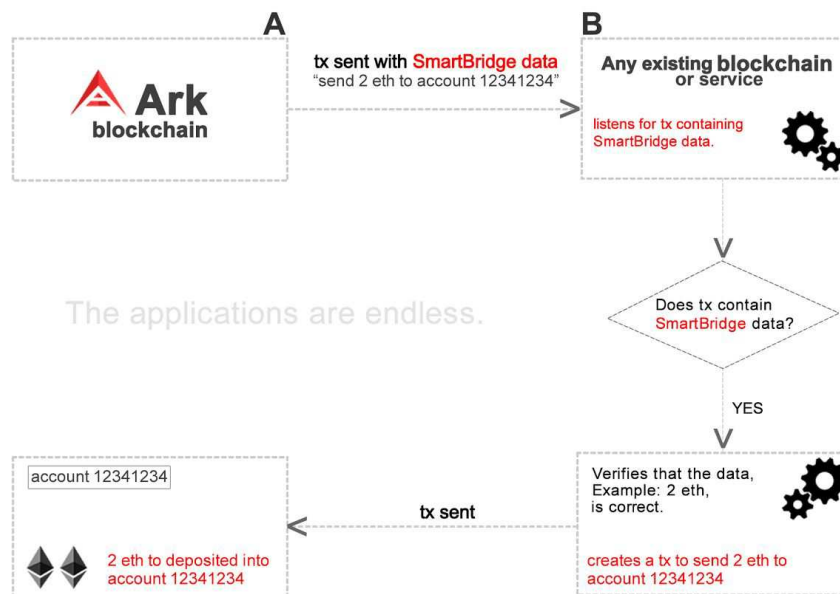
A

B

Ark
blockchain

tx sent with SmartBridge data
"send 2 eth to account 12341234"

Any existing blockchain or service

listens for tx containing SmartBridge data.

The applications are endless.

Does tx contain SmartBridge data?

YES

account 12341234

tx sent

Verifies that the data, Example: 2 eth, is correct.

2 eth to deposited into account 12341234

creates a tx to send 2 eth to account 12341234